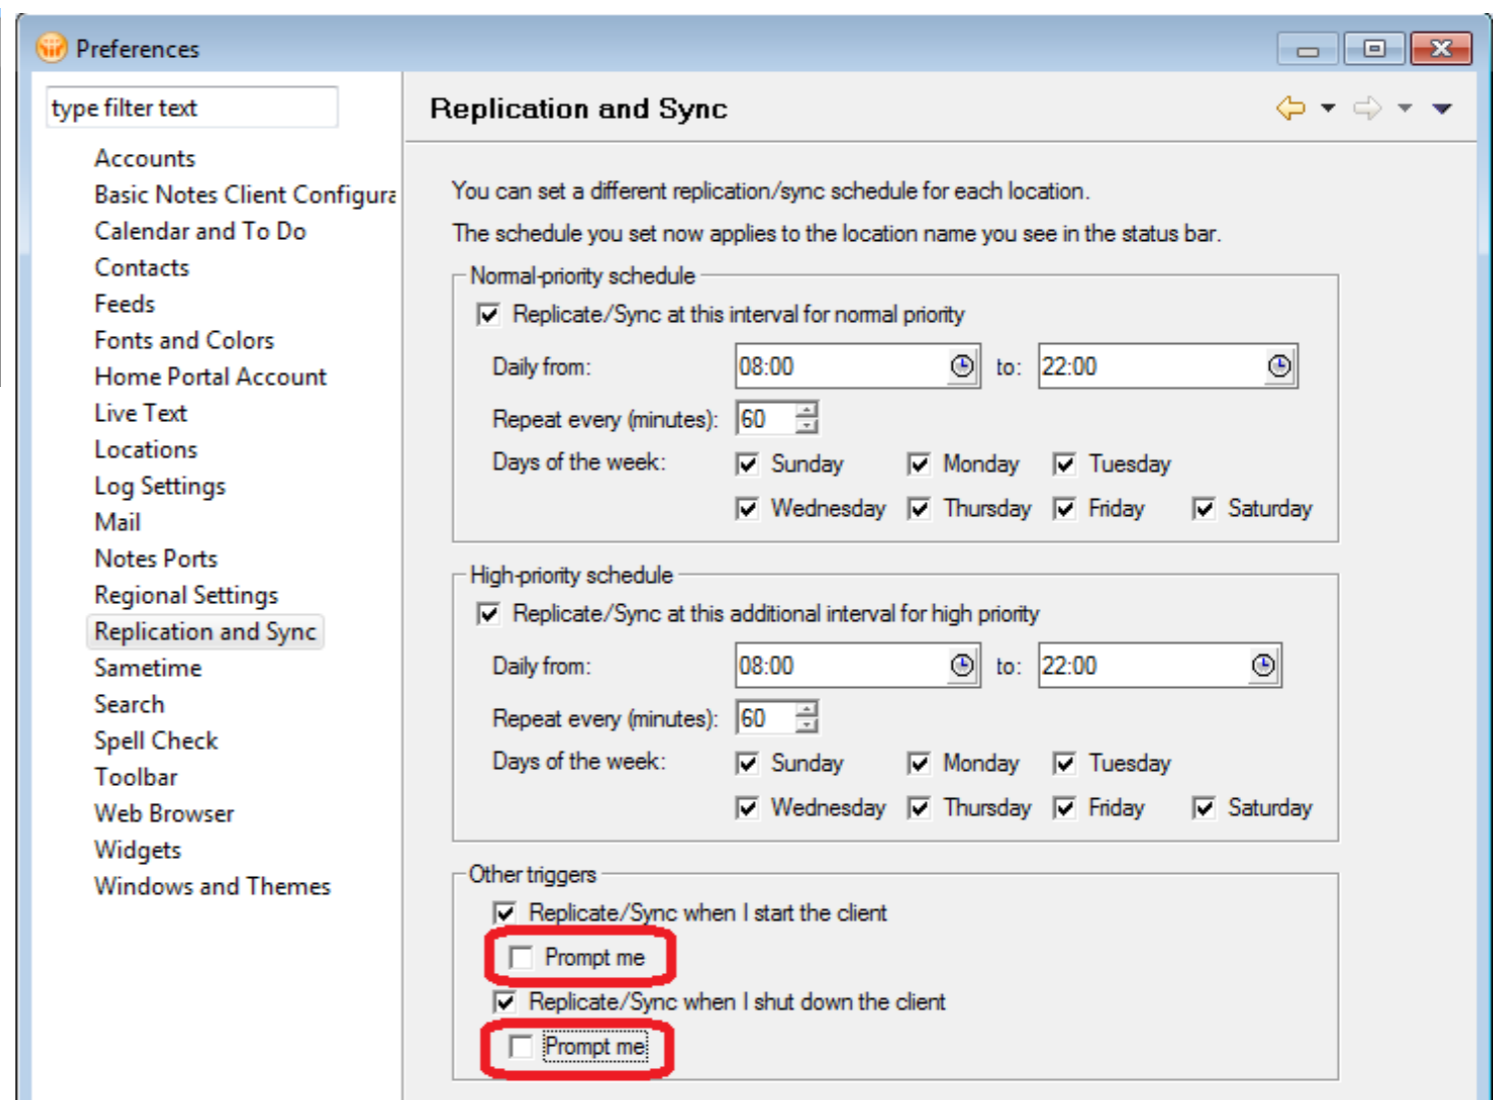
Preferences

type filter text

Accounts
Basic Notes Client Configura
Calendar and To Do
Contacts
Feeds
Fonts and Colors
Home Portal Account
Live Text
Locations
Log Settings
Mail
Notes Ports
Regional Settings
Replication and Sync
Sametime
Search
Spell Check
Toolbar
Web Browser
Widgets
Windows and Themes

Replication and Sync

You can set a different replication/sync schedule for each location.

The schedule you set now applies to the location name you see in the status bar.

Normal-priority schedule

Replicate/Sync at this interval for normal priority

Daily from: 08:00 to: 22:00

Repeat every (minutes): 60

Days of the week: Sunday Monday Tuesday Wednesday Thursday Friday Saturday

High-priority schedule

Replicate/Sync at this additional interval for high priority

Daily from: 08:00 to: 22:00

Repeat every (minutes): 60

Days of the week: Sunday Monday Tuesday Wednesday Thursday Friday Saturday

Other triggers

Replicate/Sync when I start the client

Prompt me

Replicate/Sync when I shut down the client

Prompt me